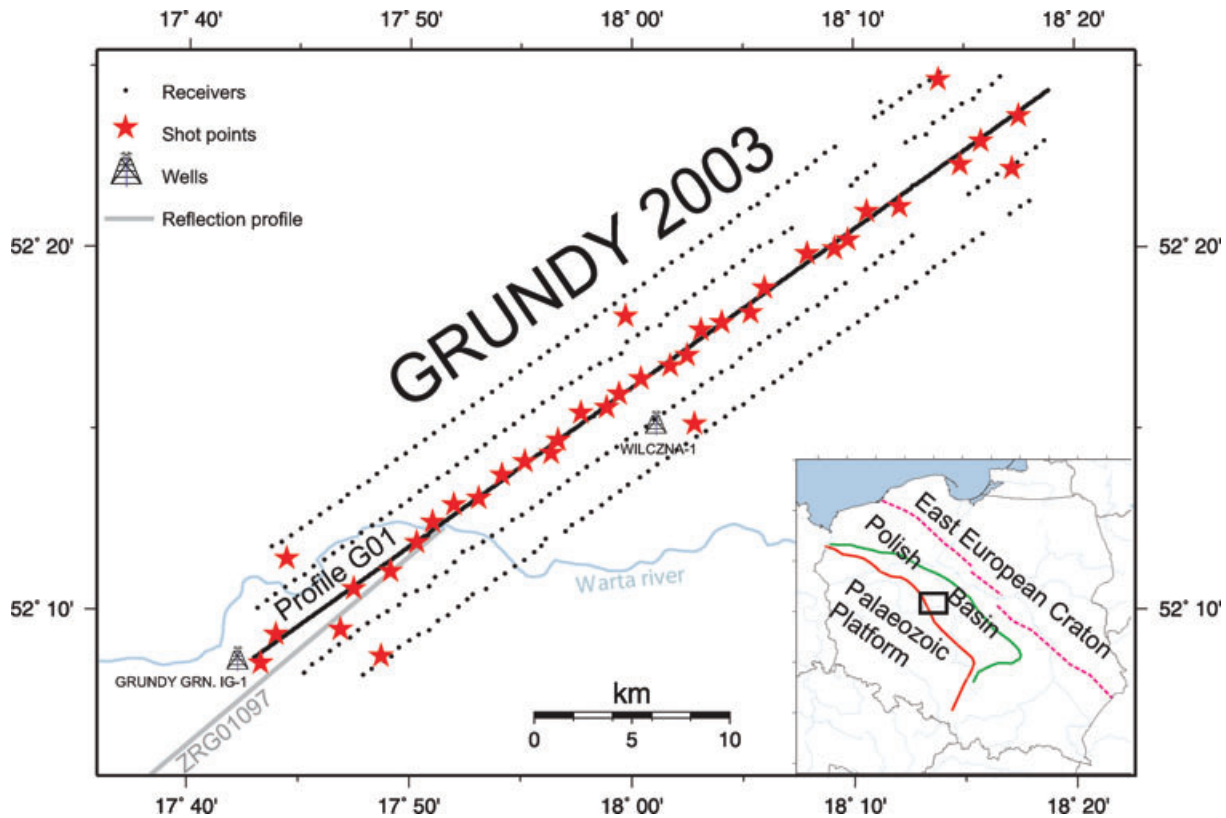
17° 40'
17° 50'
18° 00'
18° 10'
18° 20'

Receivers
Shot points
Wells
Reflection profile

GRUNDY 2003

52° 20'
52° 20'

WILCZNA-1

East European Craton
Polish
Basin
Palaeozoic
Platform

Profile G01
Warta river

52° 10'
52° 10'

GRUNDY GRN. IG-1
ZRG01097

km
0
5
10

17° 40'
17° 50'
18° 00'
18° 10'
18° 20'